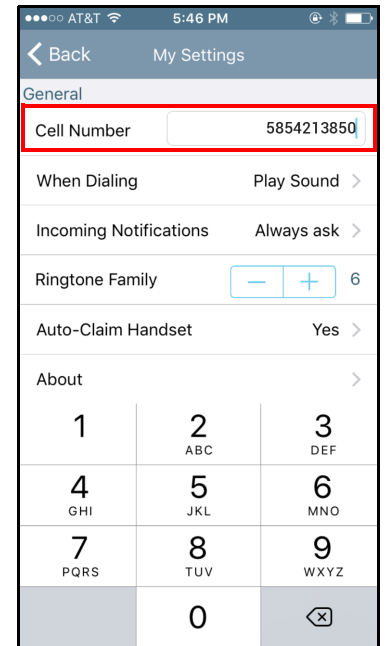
●●●○○ AT&T 5:46 PM

Back My Settings

General

Cell Number 5854213850

When Dialing Play Sound

Incoming Notifications Always ask

Ringtone Family — + 6

Auto-Claim Handset Yes

About

1

2 ABC

3 DEF

4 GHI

5 JKL

6 MNO

7 PQRS

8 TUV

9 WXYZ

0